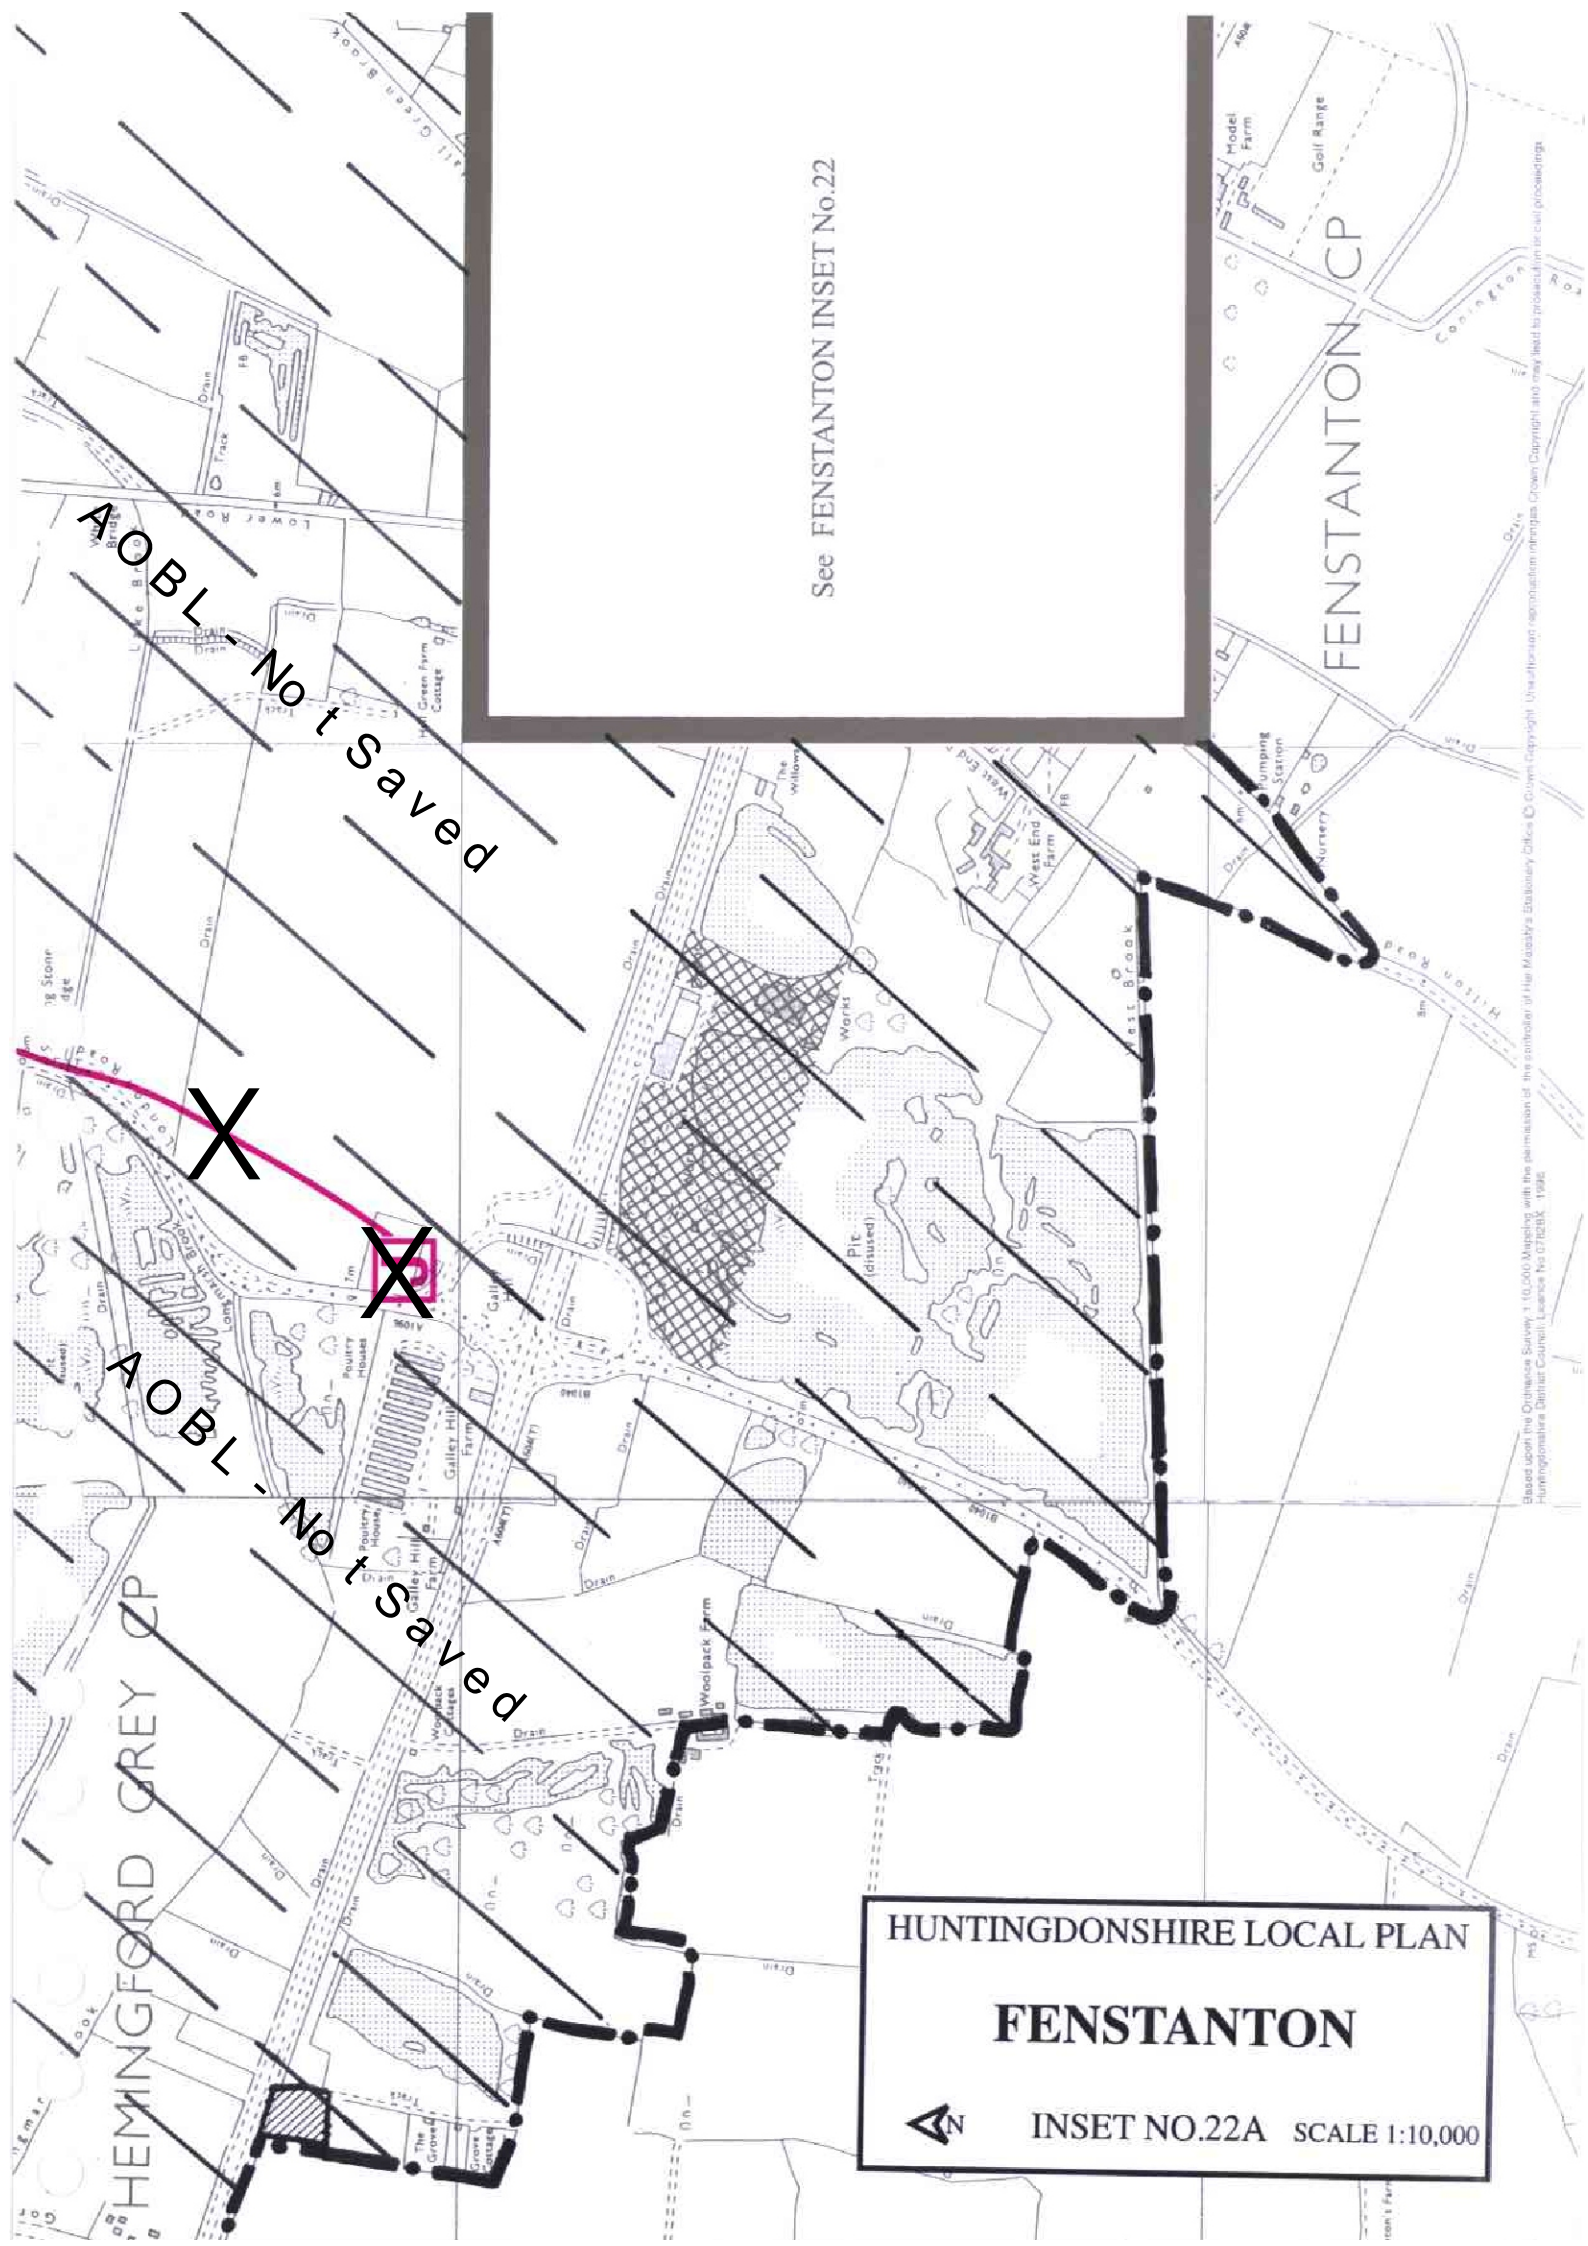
See FENSTANTON INSET No.22

FENSTANTON CP

AOBL - Not Saved

AOBL - Not Saved

HEMINGFORD GREY CP

Model Farm

Golf Range

Pumping Station

Nursery

West End Farm

The Willows

Works

Pit (disused)

West Brook

Hilton Road

Conington Road

Hill Green Farm Cottage

Lower Road

Galley Hill Farm

Poultry Houses

Woolpack Farm

Woolpack Cottages

The Grove

Drain

Track

FB

Based upon the Ordnance Survey 1:10,000 Mapping with the permission of the controller of Her Majesty's Stationery Office © Crown Copyright. Unauthorised reproduction infringes Crown Copyright and may lead to prosecution or civil proceedings. Huntingdonshire District Council Licence No 078283X 1996

HUNTINGDONSHIRE LOCAL PLAN

FENSTANTON

N

INSET NO.22A SCALE 1:10,000